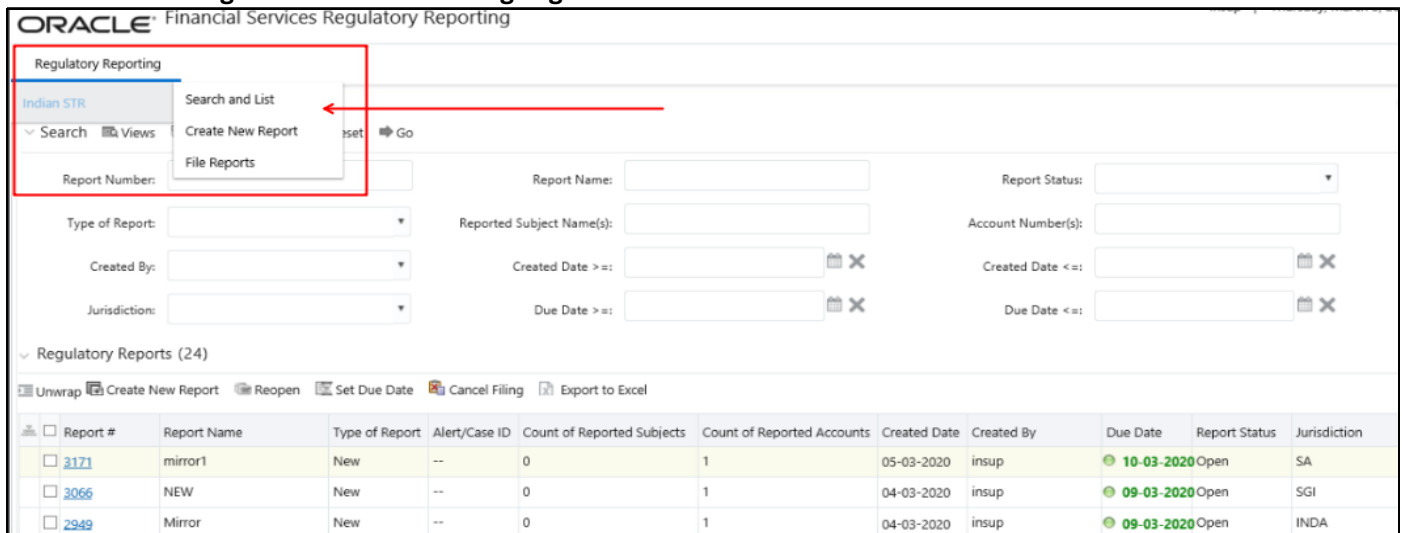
ORACLE Financial Services Regulatory Reporting

Regulatory Reporting

Indian STR

Search and List
Create New Report
File Reports

Search Views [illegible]eset Go

Report Number:

Report Name:

Report Status:

Type of Report:

Reported Subject Name(s):

Account Number(s):

Created By:

Created Date >=:

Created Date <=:

Jurisdiction:

Due Date >=:

Due Date <=:

Regulatory Reports (24)

Unwrap Create New Report Reopen Set Due Date Cancel Filing Export to Excel

| Report # | Report Name | Type of Report | Alert/Case ID | Count of Reported Subjects | Count of Reported Accounts | Created Date | Created By | Due Date | Report Status | Jurisdiction |
|---|---|---|---|---|---|---|---|---|---|---|
| 3171 | mirror1 | New | -- | 0 | 1 | 05-03-2020 | insup | 10-03-2020 | Open | SA |
| 3066 | NEW | New | -- | 0 | 1 | 04-03-2020 | insup | 09-03-2020 | Open | SGI |
| 2949 | Mirror | New | -- | 0 | 1 | 04-03-2020 | insup | 09-03-2020 | Open | INDA |